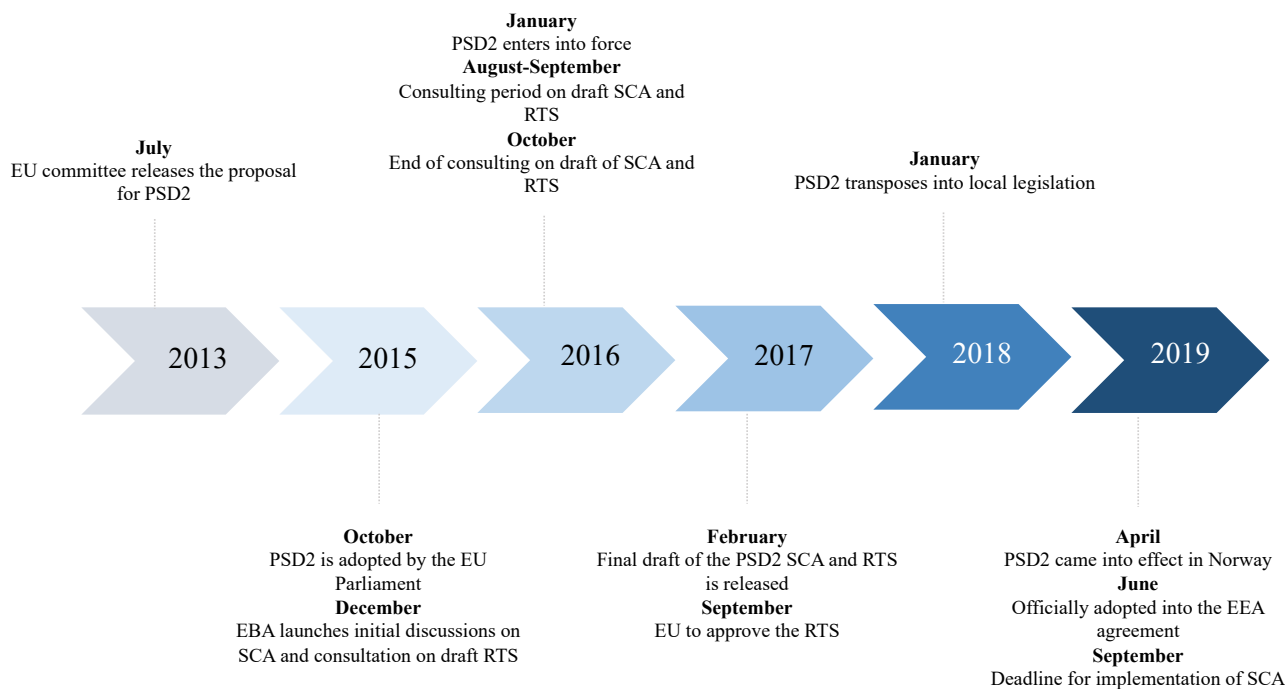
January
PSD2 enters into force
August-September
Consulting period on draft SCA and RTS
October
End of consulting on draft of SCA and RTS

July
EU committee releases the proposal for PSD2

January
PSD2 transposes into local legislation

2013

2015

2016

2017

2018

2019

October
PSD2 is adopted by the EU Parliament
December
EBA launches initial discussions on SCA and consultation on draft RTS

February
Final draft of the PSD2 SCA and RTS is released
September
EU to approve the RTS

April
PSD2 came into effect in Norway
June
Officially adopted into the EEA agreement
September
Deadline for implementation of SCA